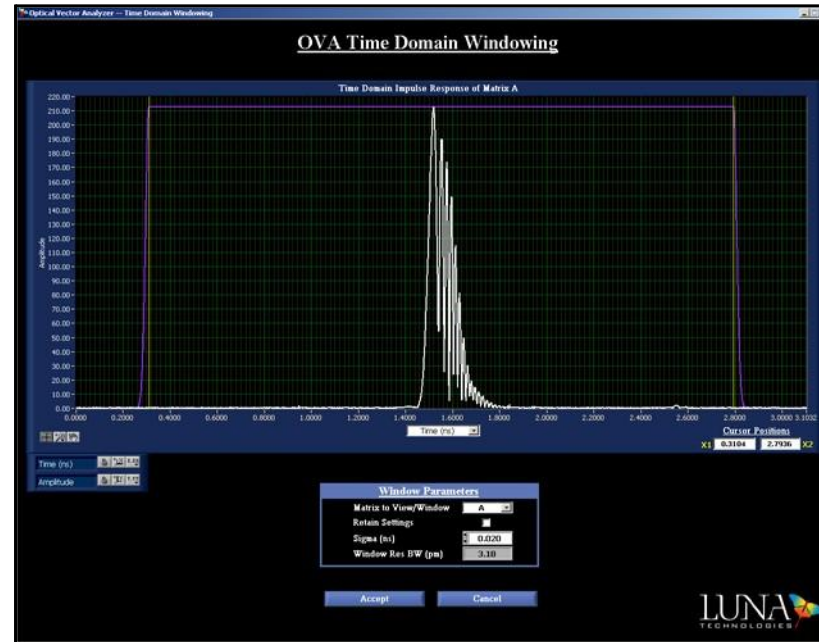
Optical Vector Analyzer -- Time Domain Windowing

OVA Time Domain Windowing

Time Domain Impulse Response of Matrix A

220.00
210.00
200.00
190.00
180.00
170.00
160.00
150.00
140.00
130.00
120.00
110.00
100.00
90.00
80.00
70.00
60.00
50.00
40.00
30.00
20.00
10.00
0.00

Amplitude

0.0000 0.2000 0.4000 0.6000 0.8000 1.0000 1.2000 1.4000 1.6000 1.8000 2.0000 2.2000 2.4000 2.6000 2.8000 3.0000 3.1032

Time (ns)

Cursor Positions
X1 0.3104 2.7936 X2

Time (ns)
Amplitude

Window Parameters
Matrix to View/Window A
Retain Settings
Sigma (ns) 0.020
Window Res BW (pm) 3.10

Accept
Cancel

LUNA
TECHNOLOGIES